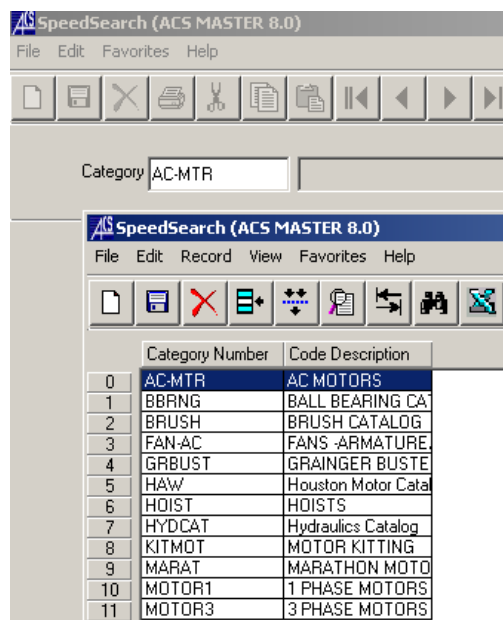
ACS SpeedSearch (ACS MASTER 8.0)

File Edit Favorites Help

Category AC-MTR

ACS SpeedSearch (ACS MASTER 8.0)

File Edit Record View Favorites Help

| | Category Number | Code Description |
|---|---|---|
| 0 | AC-MTR | AC MOTORS |
| 1 | BBRNG | BALL BEARING CAT |
| 2 | BRUSH | BRUSH CATALOG |
| 3 | FAN-AC | FANS -ARMATURE |
| 4 | GRBUST | GRAINGER BUSTE |
| 5 | HAW | Houston Motor Catal |
| 6 | HOIST | HOISTS |
| 7 | HYDCAT | Hydraulics Catalog |
| 8 | KITMOT | MOTOR KITTING |
| 9 | MARAT | MARATHON MOTO |
| 10 | MOTOR1 | 1 PHASE MOTORS |
| 11 | MOTOR3 | 3 PHASE MOTORS |